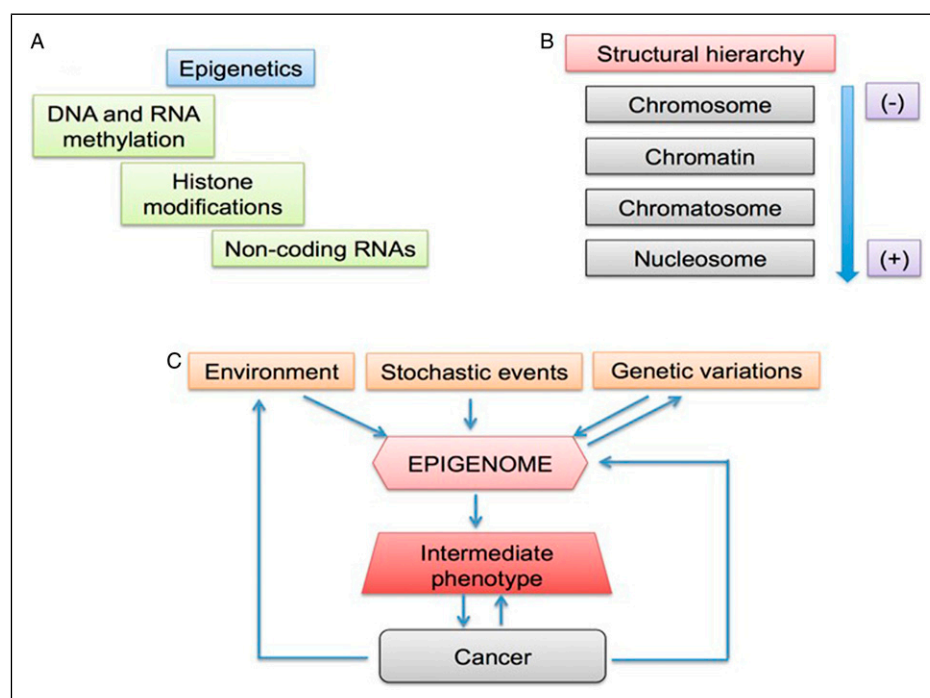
A

Epigenetics

DNA and RNA methylation

Histone modifications

Non-coding RNAs

B

Structural hierarchy

Chromosome

Chromatin

Chromatosome

Nucleosome

(-)

(+)

C

Environment

Stochastic events

Genetic variations

EPIGENOME

Intermediate phenotype

Cancer